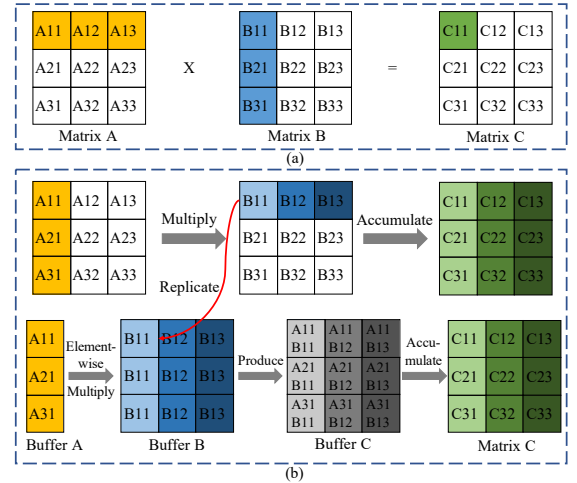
| A11 | A12 | A13 |
|---|---|---|
| A21 | A22 | A23 |
| A31 | A32 | A33 |

Matrix A

X

| B11 | B12 | B13 |
|---|---|---|
| B21 | B22 | B23 |
| B31 | B32 | B33 |

Matrix B

=

| C11 | C12 | C13 |
|---|---|---|
| C21 | C22 | C23 |
| C31 | C32 | C33 |

Matrix C

(a)

| A11 | A12 | A13 |
|---|---|---|
| A21 | A22 | A23 |
| A31 | A32 | A33 |

Multiply

| B11 | B12 | B13 |
|---|---|---|
| B21 | B22 | B23 |
| B31 | B32 | B33 |

Accumulate

| C11 | C12 | C13 |
|---|---|---|
| C21 | C22 | C23 |
| C31 | C32 | C33 |

Replicate

| A11 |
|---|
| A21 |
| A31 |

Buffer A

Element-wise Multiply

| B11 | B12 | B13 |
|---|---|---|
| B11 | B12 | B13 |
| B11 | B12 | B13 |

Buffer B

Produce

| A11 B11 | A11 B12 | A11 B13 |
|---|---|---|
| A21 B11 | A21 B12 | A21 B13 |
| A31 B11 | A31 B12 | A31 B13 |

Buffer C

Accu-mulate

| C11 | C12 | C13 |
|---|---|---|
| C21 | C22 | C23 |
| C31 | C32 | C33 |

Matrix C

(b)